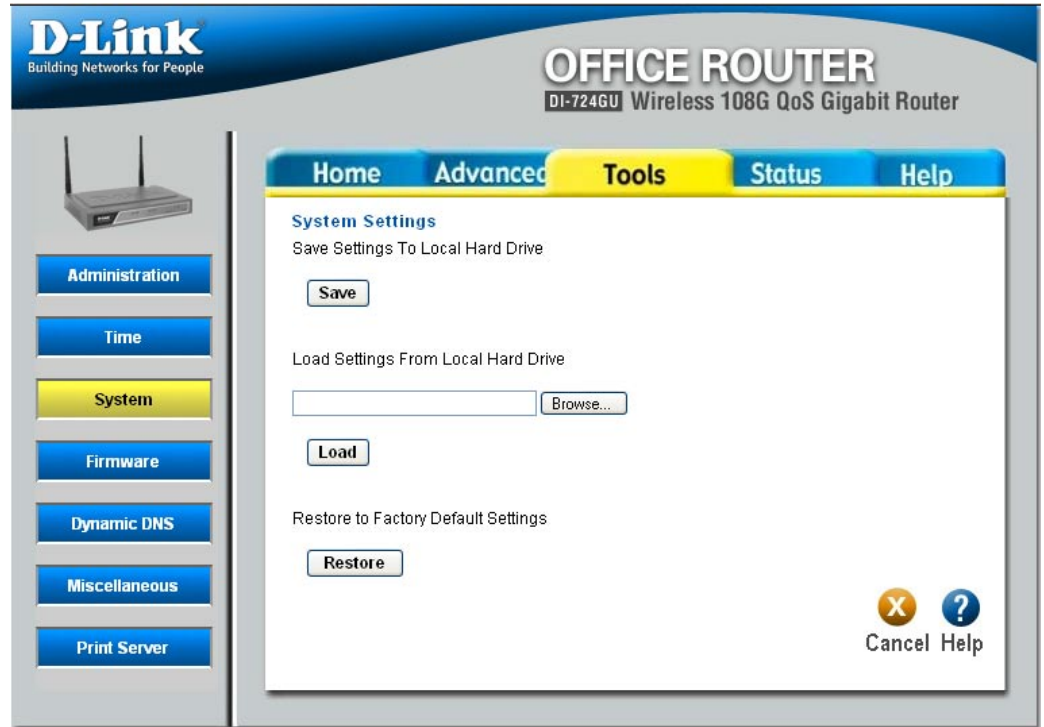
D-Link
Building Networks for People

OFFICE ROUTER
DI-724GU Wireless 108G QoS Gigabit Router

Home Advanced Tools Status Help

Administration
Time
System
Firmware
Dynamic DNS
Miscellaneous
Print Server

System Settings
Save Settings To Local Hard Drive

Save

Load Settings From Local Hard Drive

Browse...

Load

Restore to Factory Default Settings

Restore

Cancel Help